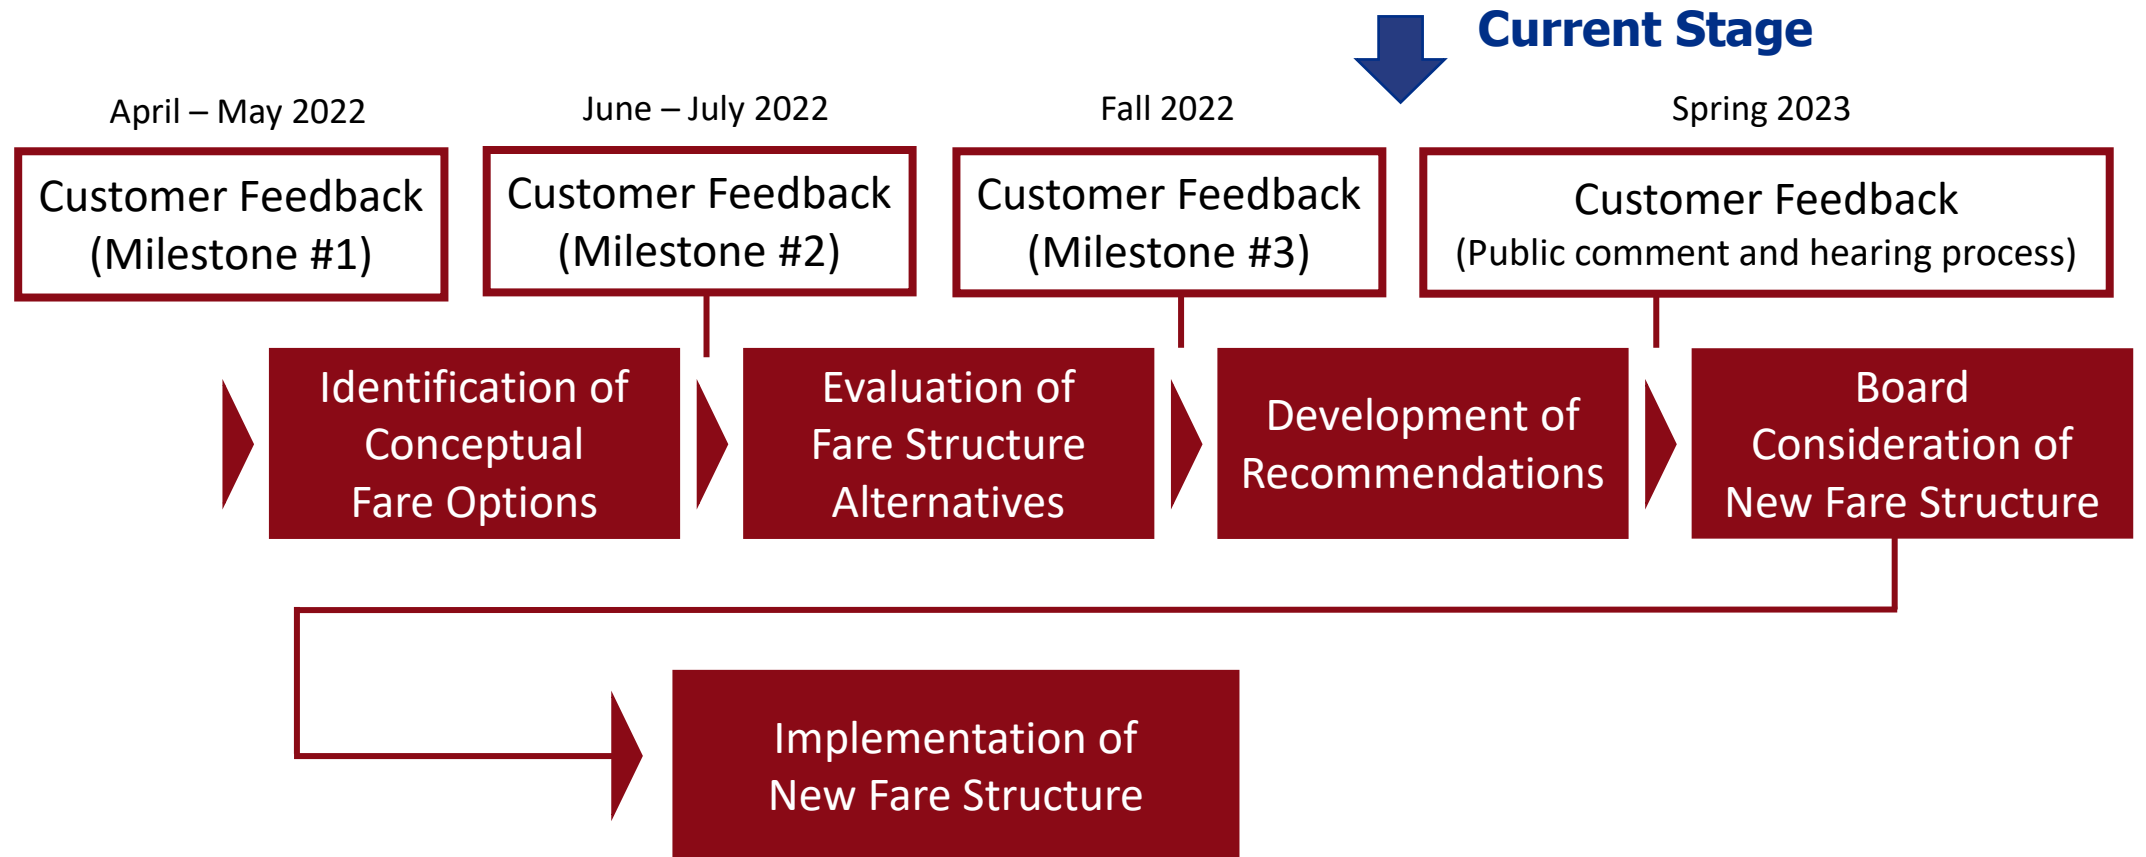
Current Stage

April – May 2022

Customer Feedback (Milestone #1)

June – July 2022

Customer Feedback (Milestone #2)

Fall 2022

Customer Feedback (Milestone #3)

Spring 2023

Customer Feedback (Public comment and hearing process)

Identification of Conceptual Fare Options

Evaluation of Fare Structure Alternatives

Development of Recommendations

Board Consideration of New Fare Structure

Implementation of New Fare Structure